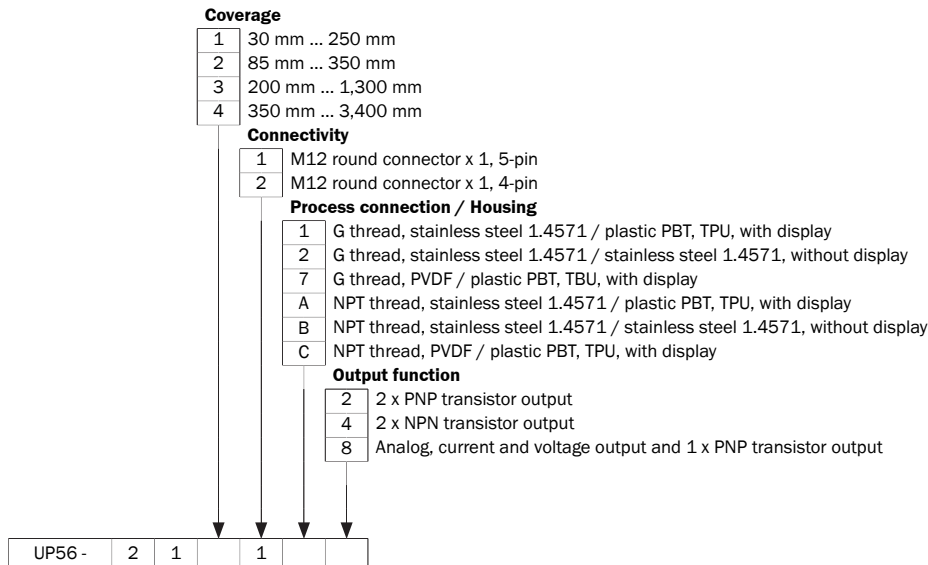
**Coverage**

| 1 | 30 mm ... 250 mm |
|---|---|
| 2 | 85 mm ... 350 mm |
| 3 | 200 mm ... 1,300 mm |
| 4 | 350 mm ... 3,400 mm |

**Connectivity**

| 1 | M12 round connector x 1, 5-pin |
|---|---|
| 2 | M12 round connector x 1, 4-pin |

**Process connection / Housing**

| 1 | G thread, stainless steel 1.4571 / plastic PBT, TPU, with display |
|---|---|
| 2 | G thread, stainless steel 1.4571 / stainless steel 1.4571, without display |
| 7 | G thread, PVDF / plastic PBT, TBU, with display |
| A | NPT thread, stainless steel 1.4571 / plastic PBT, TPU, with display |
| B | NPT thread, stainless steel 1.4571 / stainless steel 1.4571, without display |
| C | NPT thread, PVDF / plastic PBT, TPU, with display |

**Output function**

| 2 | 2 x PNP transistor output |
|---|---|
| 4 | 2 x NPN transistor output |
| 8 | Analog, current and voltage output and 1 x PNP transistor output |

| UP56 - | 2 | 1 | | 1 | | |
|---|---|---|---|---|---|---|